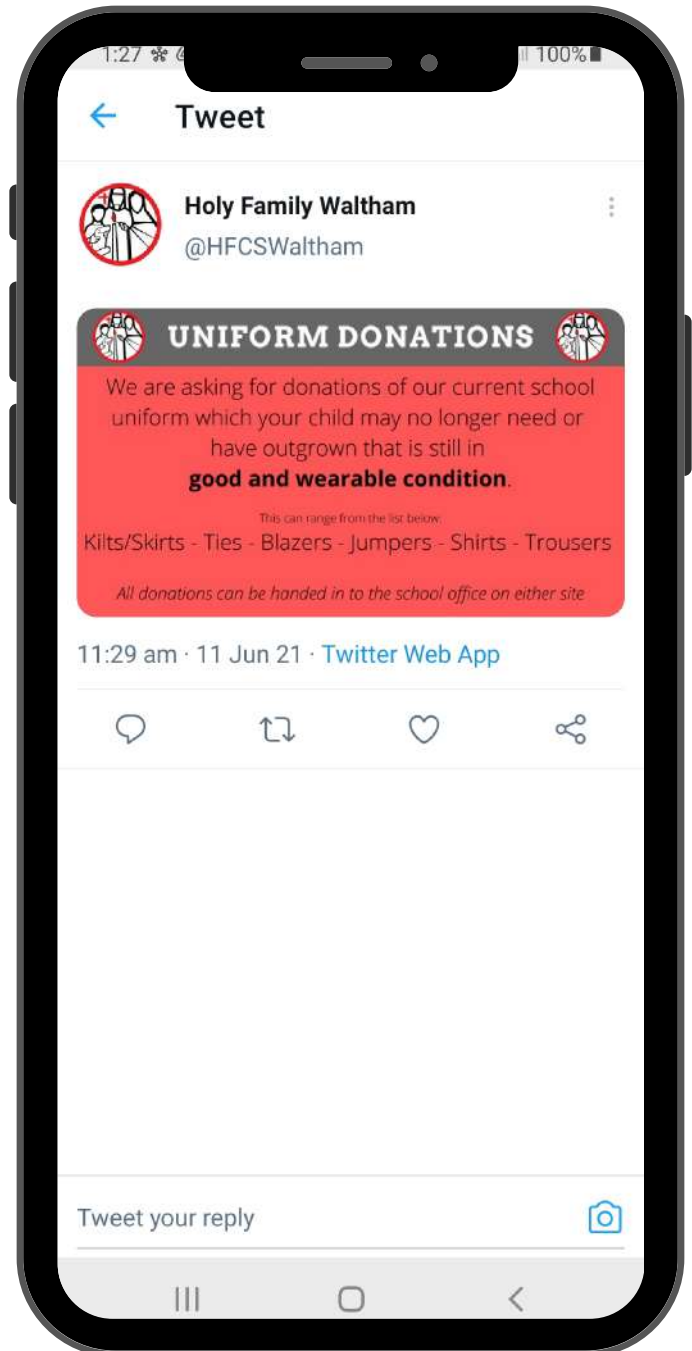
1:27 100%

Tweet

Holy Family Waltham
@HFCSWaltham

UNIFORM DONATIONS

We are asking for donations of our current school uniform which your child may no longer need or have outgrown that is still in **good and wearable condition**.

This can range from the list below:

Kilts/Skirts - Ties - Blazers - Jumpers - Shirts - Trousers

*All donations can be handed in to the school office on either site*

11:29 am · 11 Jun 21 · Twitter Web App

Tweet your reply